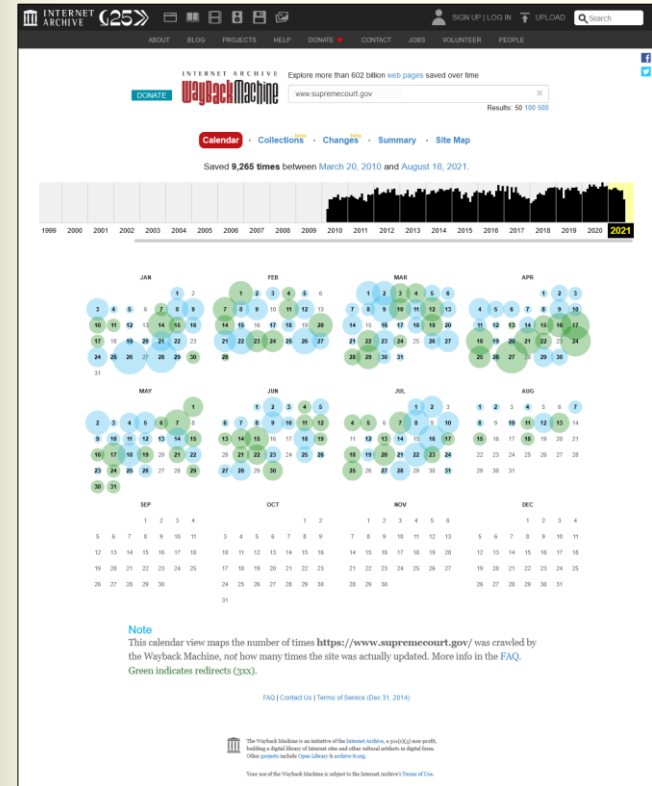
INTERNET ARCHIVE 25

SIGN UP | LOG IN UPLOAD Search

ABOUT BLOG PROJECTS HELP DONATE CONTACT JOBS VOLUNTEER PEOPLE

INTERNET ARCHIVE WaybackMachine

DONATE

Explore more than 602 billion web pages saved over time

www.supremecourt.gov

Results: 50 100 500

Calendar · Collections · Changes · Summary · Site Map

Saved 9,265 times between March 20, 2010 and August 18, 2021.

1999 2000 2001 2002 2003 2004 2005 2006 2007 2008 2009 2010 2011 2012 2013 2014 2015 2016 2017 2018 2019 2020 2021

JAN

1 2
3 4 5 6 7 8 9
10 11 12 13 14 15 16
17 18 19 20 21 22 23
24 25 26 27 28 29 30
31

FEB

1 2 3 4 5 6
7 8 9 10 11 12 13
14 15 16 17 18 19 20
21 22 23 24 25 26 27
28

MAR

1 2 3 4 5 6
7 8 9 10 11 12 13
14 15 16 17 18 19 20
21 22 23 24 25 26 27
28 29 30 31

APR

1 2 3
4 5 6 7 8 9 10
11 12 13 14 15 16 17
18 19 20 21 22 23 24
25 26 27 28 29 30

MAY

1
2 3 4 5 6 7 8
9 10 11 12 13 14 15
16 17 18 19 20 21 22
23 24 25 26 27 28 29
30 31

JUN

1 2 3 4 5
6 7 8 9 10 11 12
13 14 15 16 17 18 19
20 21 22 23 24 25 26
27 28 29 30

JUL

1 2 3
4 5 6 7 8 9 10
11 12 13 14 15 16 17
18 19 20 21 22 23 24
25 26 27 28 29 30 31

AUG

1 2 3 4 5 6 7
8 9 10 11 12 13 14
15 16 17 18 19 20 21
22 23 24 25 26 27 28
29 30 31

SEP

1 2 3 4
5 6 7 8 9 10 11
12 13 14 15 16 17 18
19 20 21 22 23 24 25
26 27 28 29 30

OCT

1 2
3 4 5 6 7 8 9
10 11 12 13 14 15 16
17 18 19 20 21 22 23
24 25 26 27 28 29 30
31

NOV

1 2 3 4 5 6
7 8 9 10 11 12 13
14 15 16 17 18 19 20
21 22 23 24 25 26 27
28 29 30

DEC

1 2 3 4
5 6 7 8 9 10 11
12 13 14 15 16 17 18
19 20 21 22 23 24 25
26 27 28 29 30 31

Note
This calendar view maps the number of times https://www.supremecourt.gov/ was crawled by the Wayback Machine, not how many times the site was actually updated. More info in the FAQ.
Green indicates redirects (3xx).

FAQ | Contact Us | Terms of Service (Dec 31, 2014)

The Wayback Machine is an initiative of the Internet Archive, a 501(c)(3) non-profit, building a digital library of Internet sites and other cultural artifacts in digital form. Other projects include Open Library & archive-it.org.

Your use of the Wayback Machine is subject to the Internet Archive's Terms of Use.